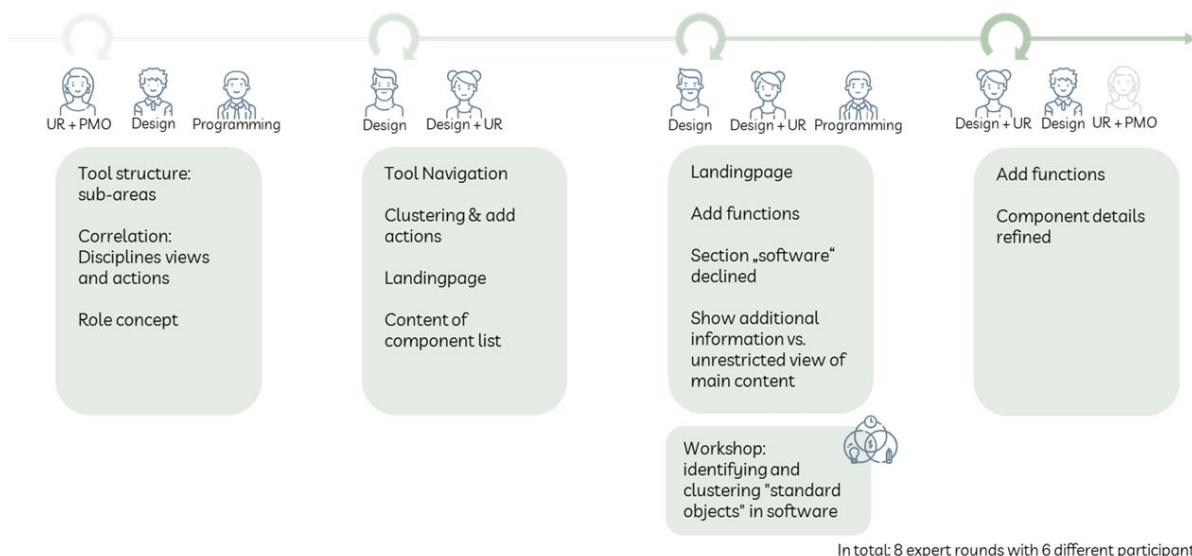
UR + PMO Design Programming

Tool structure: sub-areas

Correlation: Disciplines views and actions

Role concept

Design Design + UR

Tool Navigation

Clustering & add actions

Landingpage

Content of component list

Design Design + UR Programming

Landingpage

Add functions

Section „software" declined

Show additional information vs. unrestricted view of main content

Workshop: identifying and clustering "standard objects" in software

Design + UR Design UR + PMO

Add functions

Component details refined

In total: 8 expert rounds with 6 different participant